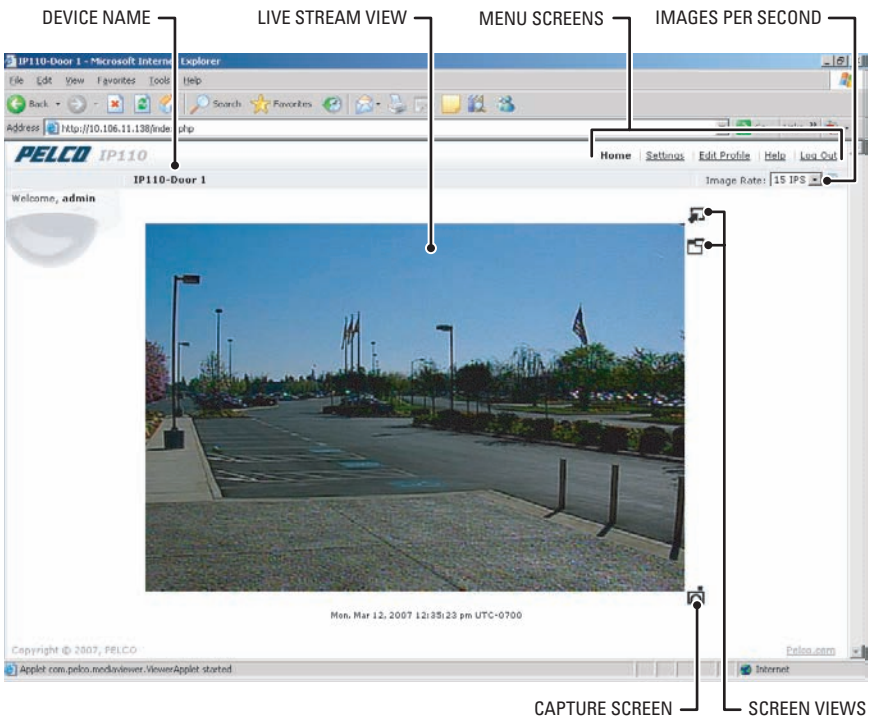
DEVICE NAME
LIVE STREAM VIEW
MENU SCREENS
IMAGES PER SECOND

IP110-Door 1 - Microsoft Internet Explorer

File Edit View Favorites Tools Help

Back Search Favorites

Address http://10.106.11.138/index.php

PELCO IP110

Home | Settings | Edit Profile | Help | Log Out

IP110-Door 1

Image Rate: 15 IPS

Welcome, admin

Mon. Mar 12, 2007 12:35:23 pm UTC-0700

Copyright © 2007, PELCO

Pelco.com

Applet com.pelco.mediaviewer.ViewerApplet started

Internet

CAPTURE SCREEN
SCREEN VIEWS